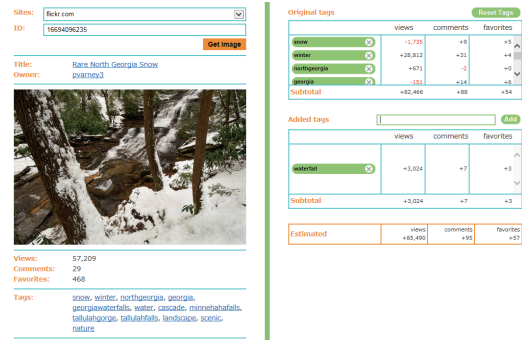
Sites: flickr.com
ID: 16694096235
Get image

Title: Rare North Georgia Snow
Owner: pvarney3

Views: 57,209
Comments: 29
Favorites: 468

Tags: snow, winter, northgeorgia, georgia, georgiawaterfalls, water, cascade, minnehahafalls, tallulahgorge, tallulahfalls, landscape, scenic, nature

Original tags
Reset Tags

| | views | comments | favorites |
|---|---|---|---|
| snow | -1,735 | +9 | +5 |
| winter | +28,812 | +31 | +4 |
| northgeorgia | +671 | -2 | +0 |
| georgia | -151 | +14 | +6 |
| Subtotal | +82,466 | +88 | +54 |

Added tags
Add

| | views | comments | favorites |
|---|---|---|---|
| waterfall | +3,024 | +7 | +3 |
| Subtotal | +3,024 | +7 | +3 |

| Estimated | views +85,490 | comments +95 | favorites +57 |
|---|---|---|---|